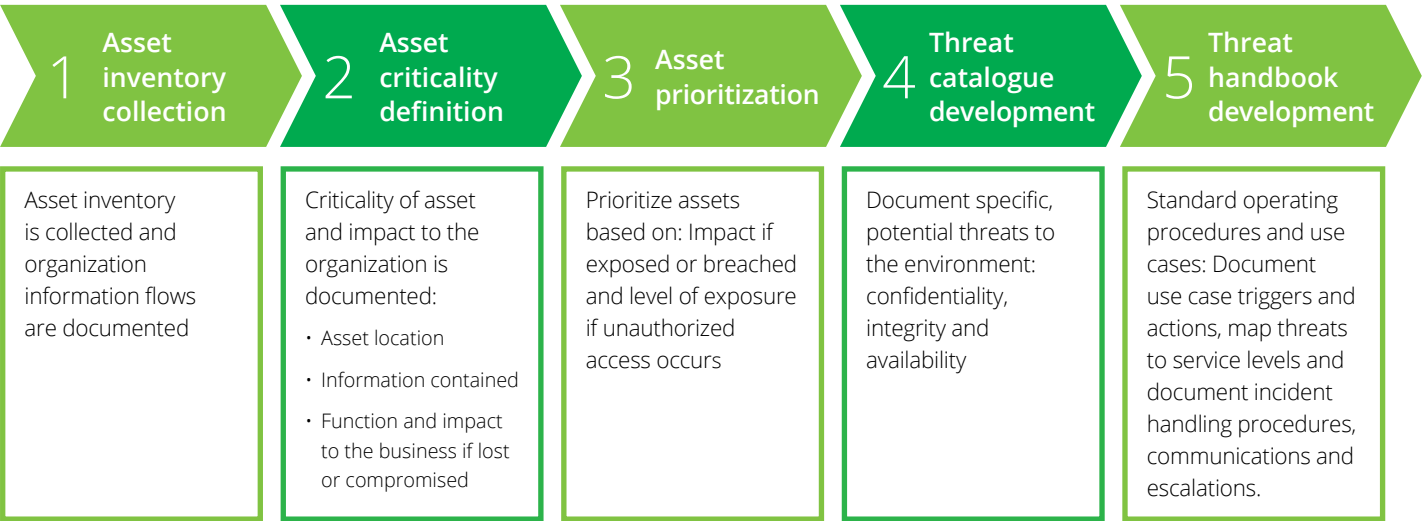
1 Asset inventory collection

2 Asset criticality definition

3 Asset prioritization

4 Threat catalogue development

5 Threat handbook development

Asset inventory is collected and organization information flows are documented

Criticality of asset and impact to the organization is documented:

• Asset location
• Information contained
• Function and impact to the business if lost or compromised

Prioritize assets based on: Impact if exposed or breached and level of exposure if unauthorized access occurs

Document specific, potential threats to the environment: confidentiality, integrity and availability

Standard operating procedures and use cases: Document use case triggers and actions, map threats to service levels and document incident handling procedures, communications and escalations.